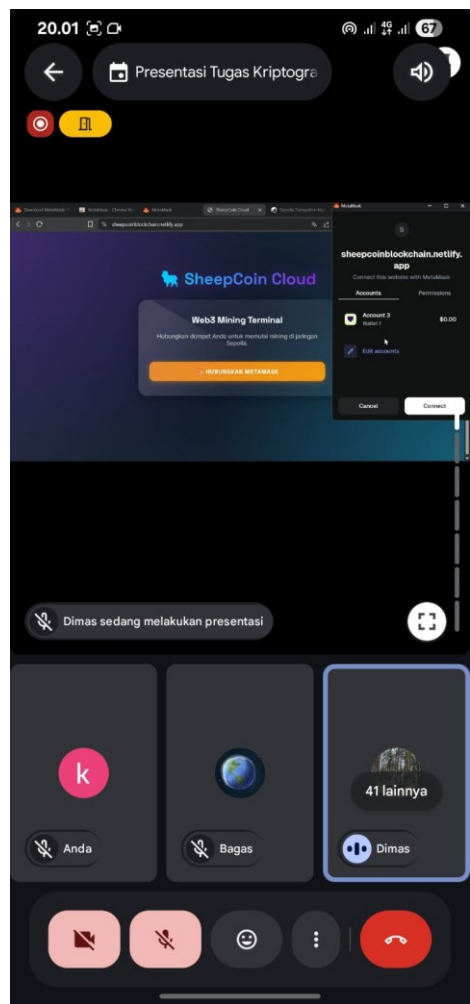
20.01

67

Presentasi Tugas Kriptogra

Download MetaMask

MetaMask

MetaMask

SheepCoin Cloud

sheepcoinblockchain.netlify.app

SheepCoin Cloud

Web3 Mining Terminal

Hubungkan dompet Anda untuk memulai mining di jaringan Sepolia.

HUBUNGKAN METAMASK

MetaMask

sheepcoinblockchain.netlify.app

Connect this website with MetaMask

Accounts

Permissions

Account 3

Wallet 1

$0.00

Edit accounts

Cancel

Connect

Dimas sedang melakukan presentasi

k

41 lainnya

Anda

Bagas

Dimas